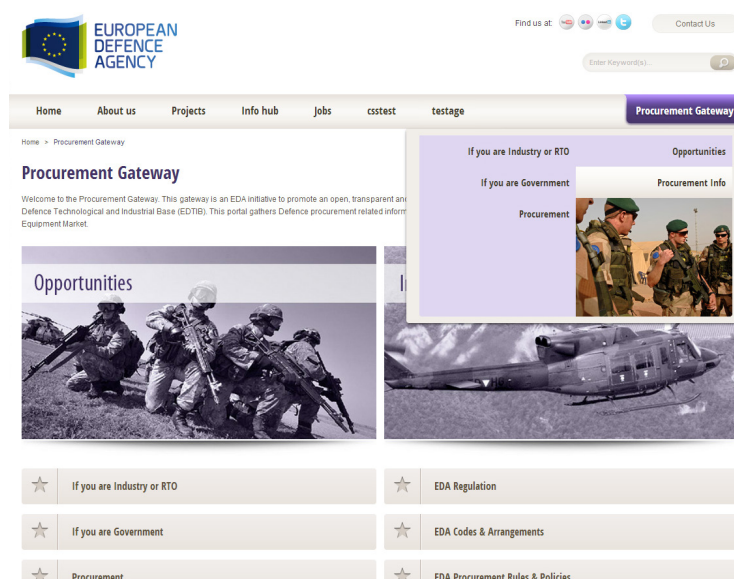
EUROPEAN DEFENCE AGENCY

Find us at:

Contact Us

Enter Keyword(s)...

Home About us Projects Info hub Jobs csstest testage Procurement Gateway

If you are Industry or RTO
If you are Government
Procurement

Opportunities
Procurement Info

Home > Procurement Gateway

Procurement Gateway

Welcome to the Procurement Gateway. This gateway is an EDA initiative to promote an open, transparent an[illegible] Defence Technological and Industrial Base (EDTIB). This portal gathers Defence procurement related inform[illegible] Equipment Market.

Opportunities

I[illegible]

If you are Industry or RTO
EDA Regulation
If you are Government
EDA Codes & Arrangements
Procurement
EDA Procurement Rules & Policies